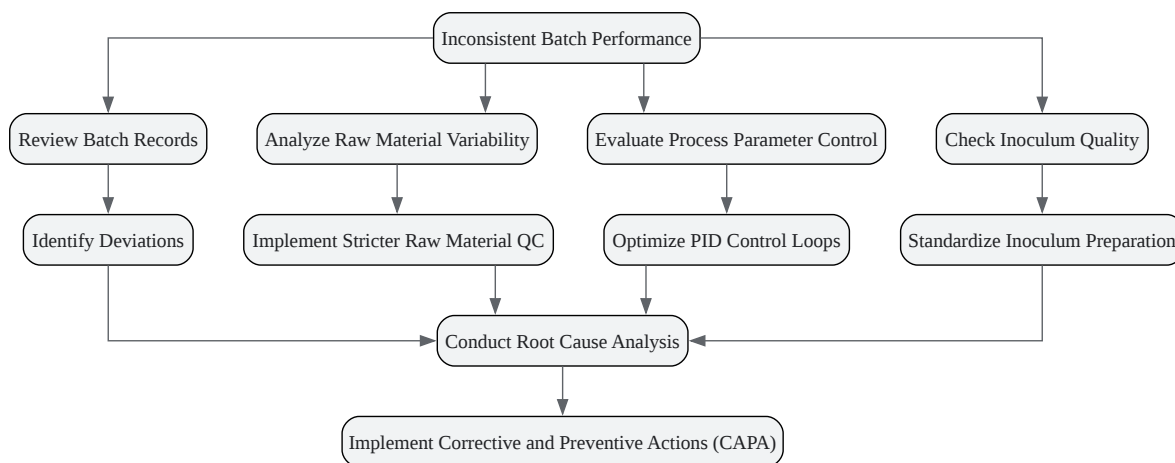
Inconsistent Batch Performance

Review Batch Records

Analyze Raw Material Variability

Evaluate Process Parameter Control

Check Inoculum Quality

Identify Deviations

Implement Stricter Raw Material QC

Optimize PID Control Loops

Standardize Inoculum Preparation

Conduct Root Cause Analysis

Implement Corrective and Preventive Actions (CAPA)